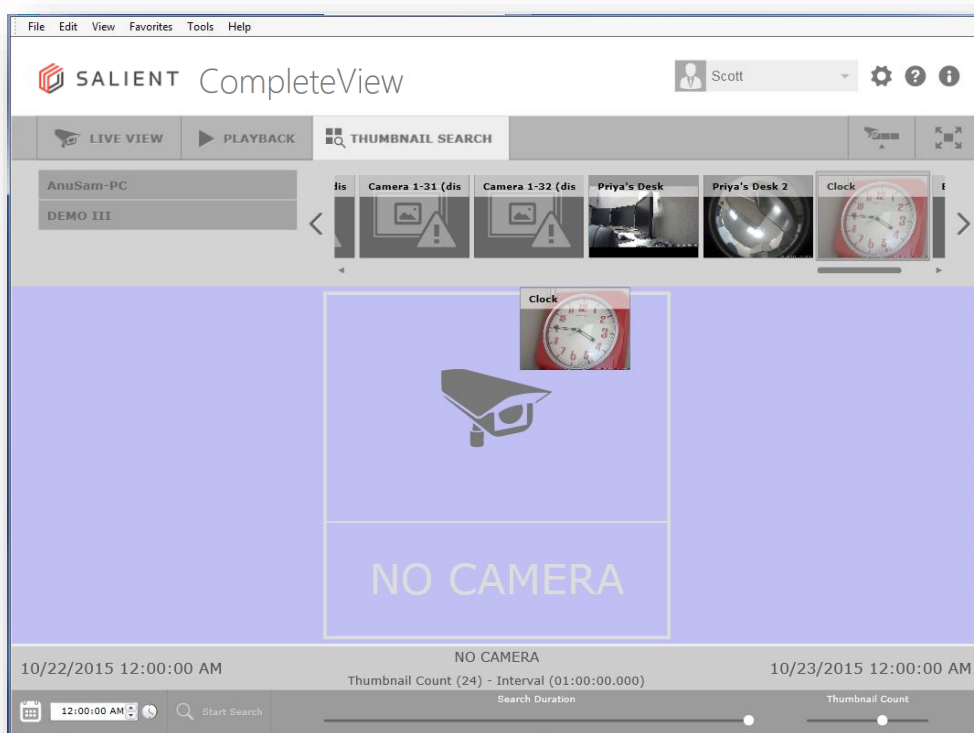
File Edit View Favorites Tools Help

SALIENT CompleteView

Scott

LIVE VIEW PLAYBACK THUMBNAIL SEARCH

AnuSam-PC
DEMO III

dis Camera 1-31 (dis Camera 1-32 (dis Priya's Desk Priya's Desk 2 Clock

Clock

NO CAMERA

10/22/2015 12:00:00 AM
NO CAMERA
Thumbnail Count (24) - Interval (01:00:00.000)
10/23/2015 12:00:00 AM

12:00:00 AM Start Search Search Duration Thumbnail Count